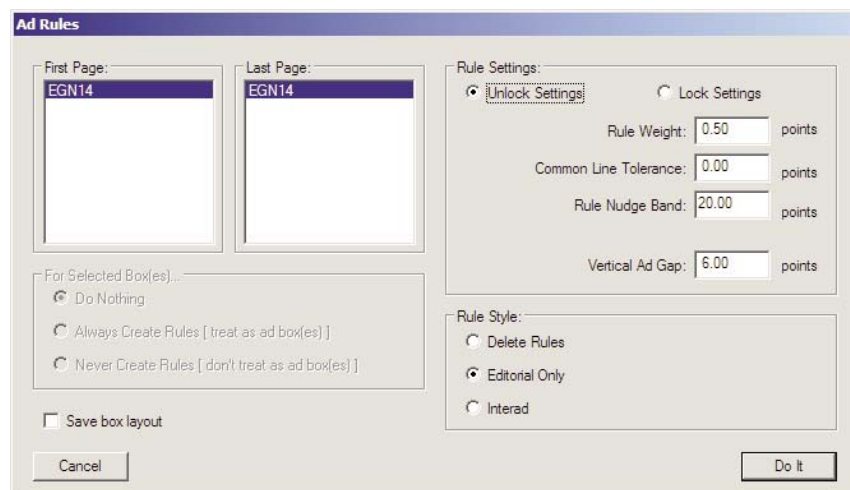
Ad Rules

First Page:
EGN14

Last Page:
EGN14

For Selected Box(es)...
Do Nothing
Always Create Rules [ treat as ad box(es) ]
Never Create Rules [ don't treat as ad box(es) ]

Save box layout

Rule Settings:
Unlock Settings
Lock Settings
Rule Weight: 0.50 points
Common Line Tolerance: 0.00 points
Rule Nudge Band: 20.00 points
Vertical Ad Gap: 6.00 points

Rule Style:
Delete Rules
Editorial Only
Interad

Cancel
Do It